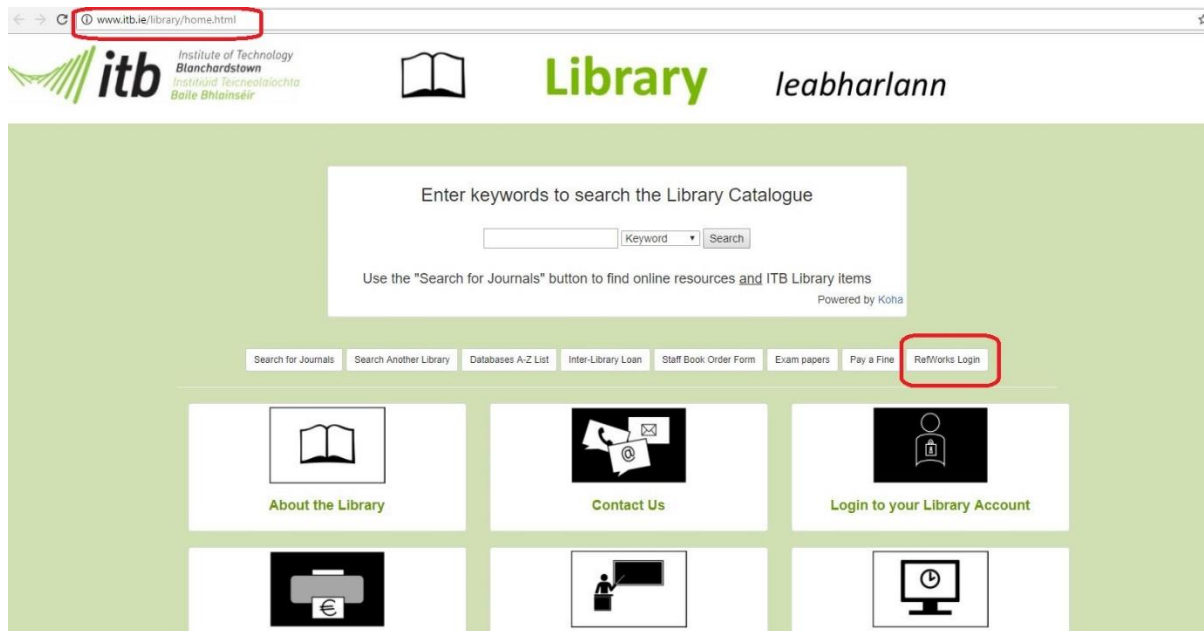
www.itb.ie/library/home.html

itb Institute of Technology Blanchardstown Institiúid Teicneolaíochta Baile Bhlainséir

Library

leabharlann

Enter keywords to search the Library Catalogue

Keyword Search

Use the "Search for Journals" button to find online resources and ITB Library items

Powered by Koha

Search for Journals | Search Another Library | Databases A-Z List | Inter-Library Loan | Staff Book Order Form | Exam papers | Pay a Fine | RefWorks Login

About the Library

Contact Us

Login to your Library Account